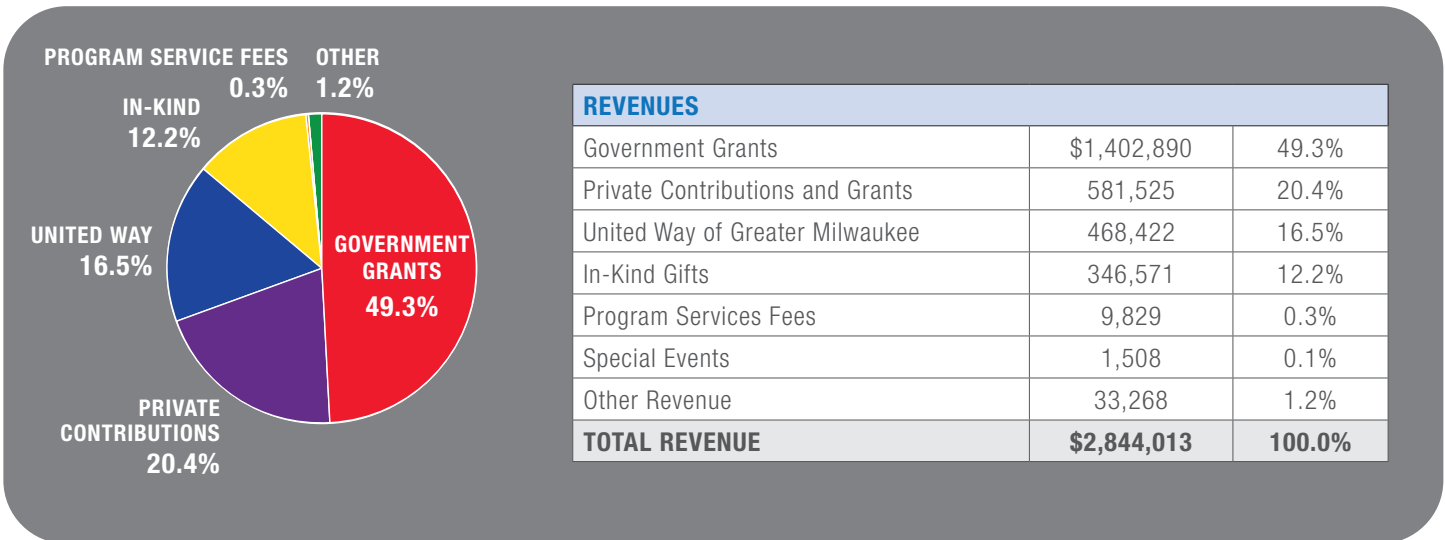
PROGRAM SERVICE FEES 0.3%
OTHER 1.2%
IN-KIND 12.2%
UNITED WAY 16.5%
GOVERNMENT GRANTS 49.3%
PRIVATE CONTRIBUTIONS 20.4%

| REVENUES | | |
|---|---|---|
| Government Grants | $1,402,890 | 49.3% |
| Private Contributions and Grants | 581,525 | 20.4% |
| United Way of Greater Milwaukee | 468,422 | 16.5% |
| In-Kind Gifts | 346,571 | 12.2% |
| Program Services Fees | 9,829 | 0.3% |
| Special Events | 1,508 | 0.1% |
| Other Revenue | 33,268 | 1.2% |
| TOTAL REVENUE | $2,844,013 | 100.0% |